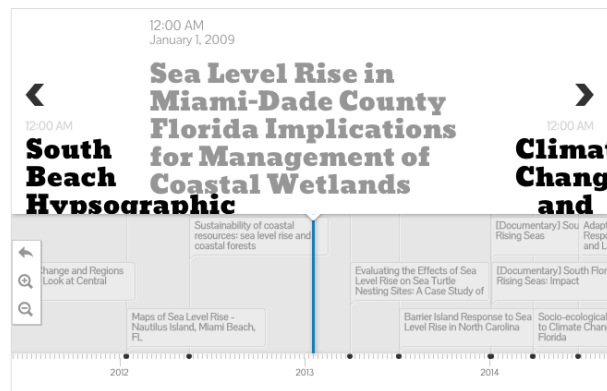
12:00 AM
January 1, 2009

Sea Level Rise in Miami-Dade County Florida Implications for Management of Coastal Wetlands

‹

12:00 AM

South Beach Hypsographic

›

12:00 AM

Climat Chang and

Sustainability of coastal resources: sea level rise and coastal forests

[Documentary] Sou Rising Seas

Adapt Resp and L

hange and Regions Look at Central

Evaluating the Effects of Sea Level Rise on Sea Turtle Nesting Sites: A Case Study of

[Documentary] South Flor Rising Seas: Impact

Maps of Sea Level Rise - Nautilus Island, Miami Beach, FL

Barrier Island Response to Sea Level Rise in North Carolina

Socio-ecological to Climate Chan Florida

2012

2013

2014